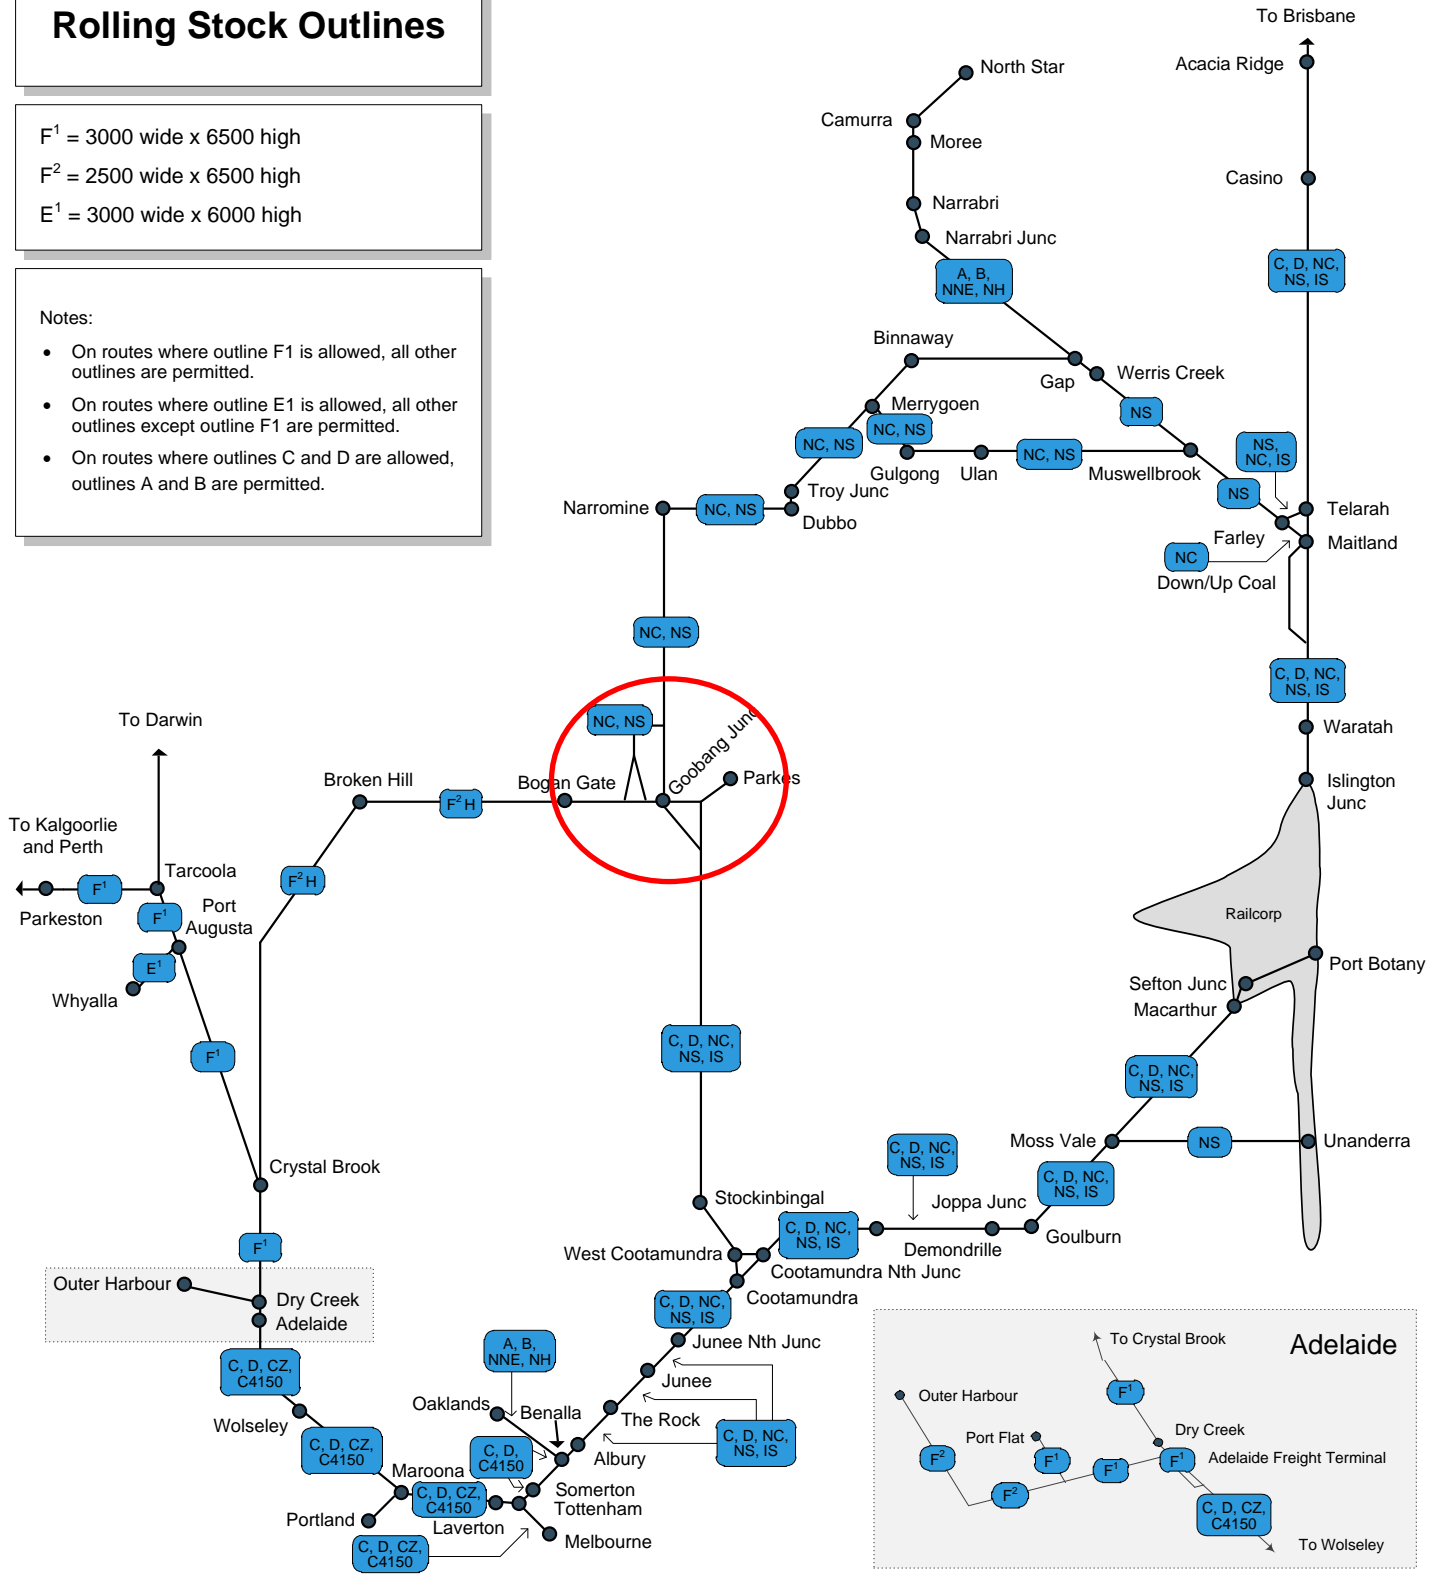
Rolling Stock Outlines

$F^1$ = 3000 wide x 6500 high
$F^2$ = 2500 wide x 6500 high
$E^1$ = 3000 wide x 6000 high

Notes:
- On routes where outline F1 is allowed, all other outlines are permitted.
- On routes where outline E1 is allowed, all other outlines except outline F1 are permitted.
- On routes where outlines C and D are allowed, outlines A and B are permitted.

To Brisbane
Acacia Ridge
Casino
C, D, NC, NS, IS
North Star
Camurra
Moree
Narrabri
Narrabri Junc
A, B, NNE, NH
Binnaway
Gap
Werris Creek
NS
Merrygoen
NC, NS
NC, NS
Gulgong
Ulan
NC, NS
Muswellbrook
NS, NC, IS
NS
Telarah
Troy Junc
Narromine
NC, NS
Dubbo
Farley
Maitland
NC
Down/Up Coal
NC, NS
C, D, NC, NS, IS
Waratah
NC, NS
Goobang Junc
Parkes
Bogan Gate
Broken Hill
$F^2$H
Islington Junc
To Darwin
To Kalgoorlie and Perth
Tarcoola
$F^2$H
$F^1$
Parkeston
$F^1$
Port Augusta
Railcorp
$E^1$
Whyalla
Port Botany
Sefton Junc
Macarthur
C, D, NC, NS, IS
$F^1$
C, D, NC, NS, IS
Moss Vale
NS
Unanderra
C, D, NC, NS, IS
Crystal Brook
Stockinbingal
Joppa Junc
C, D, NC, NS, IS
Goulburn
$F^1$
West Cootamundra
Demondrille
Cootamundra Nth Junc
Outer Harbour
Dry Creek
Adelaide
C, D, NC, NS, IS
Cootamundra
Junee Nth Junc
C, D, CZ, C4150
A, B, NNE, NH
Junee
Wolseley
Oaklands
Benalla
The Rock
C, D, NC, NS, IS
C, D, CZ, C4150
C, D, C4150
Albury
Maroona
C, D, CZ, C4150
Somerton
Tottenham
Portland
Laverton
Melbourne
C, D, CZ, C4150

To Crystal Brook
Adelaide
$F^1$
Outer Harbour
Dry Creek
Port Flat
$F^2$
$F^1$
$F^1$
$F^1$
Adelaide Freight Terminal
$F^2$
C, D, CZ, C4150
To Wolseley